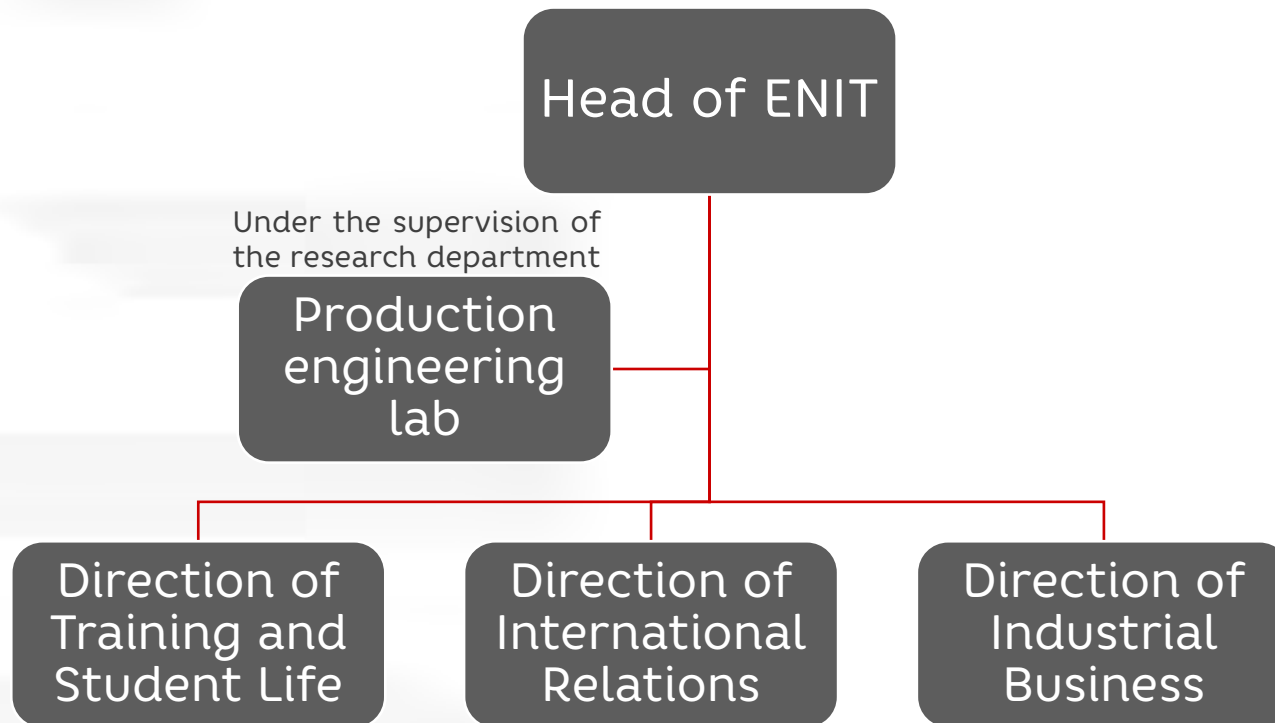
Head of ENIT

Under the supervision of the research department

Production engineering lab

Direction of Training and Student Life

Direction of International Relations

Direction of Industrial Business